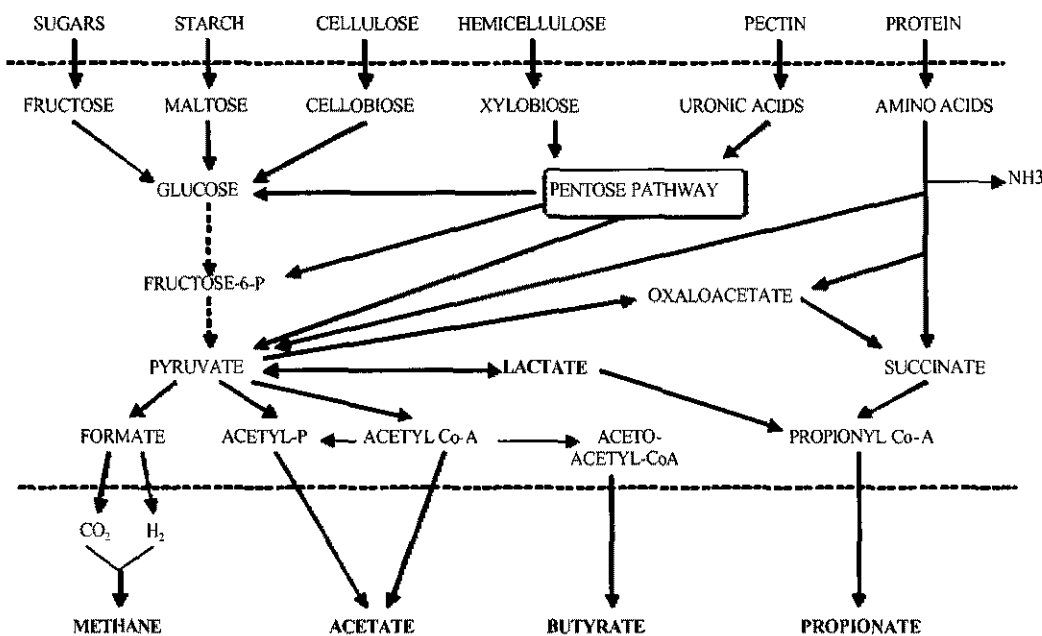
SUGARS STARCH CELLULOSE HEMICELLULOSE PECTIN PROTEIN

FRUCTOSE MALTOSE CELLOBIOSE XYLOBIOSE URONIC ACIDS AMINO ACIDS

GLUCOSE

PENTOSE PATHWAY

NH3

FRUCTOSE-6-P

OXALOACETATE

PYRUVATE

LACTATE

SUCCINATE

FORMATE ACETYL-P ACETYL Co-A ACETO-ACETYL-CoA PROPIONYL Co-A

$CO_2$ $H_2$

METHANE ACETATE BUTYRATE PROPIONATE